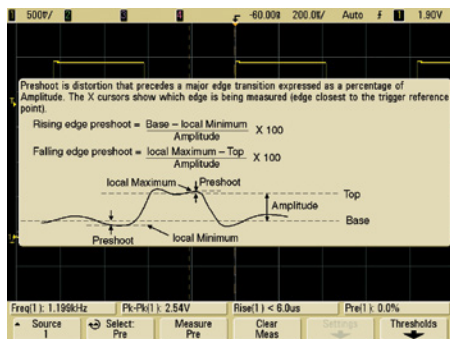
1 500%/ 2 3 4 -60.00% 200.0%/ Auto 1 1.90V

Preshoot is distortion that precedes a major edge transition expressed as a percentage of Amplitude. The X cursors show which edge is being measured (edge closest to the trigger reference point).

Rising edge preshoot = $\frac{\text{Base} - \text{local Minimum}}{\text{Amplitude}}$ X 100

Falling edge preshoot = $\frac{\text{local Maximum} - \text{Top}}{\text{Amplitude}}$ X 100

local Maximum
Preshoot
Top
Amplitude
Base
Preshoot
local Minimum

Freq(1): 1.199kHz
Pk-Pk(1): 2.54V
Rise(1) < 6.0us
Pre(1): 0.0%

Source 1
Select: Pre
Measure Pre
Clear Meas
Settings
Thresholds